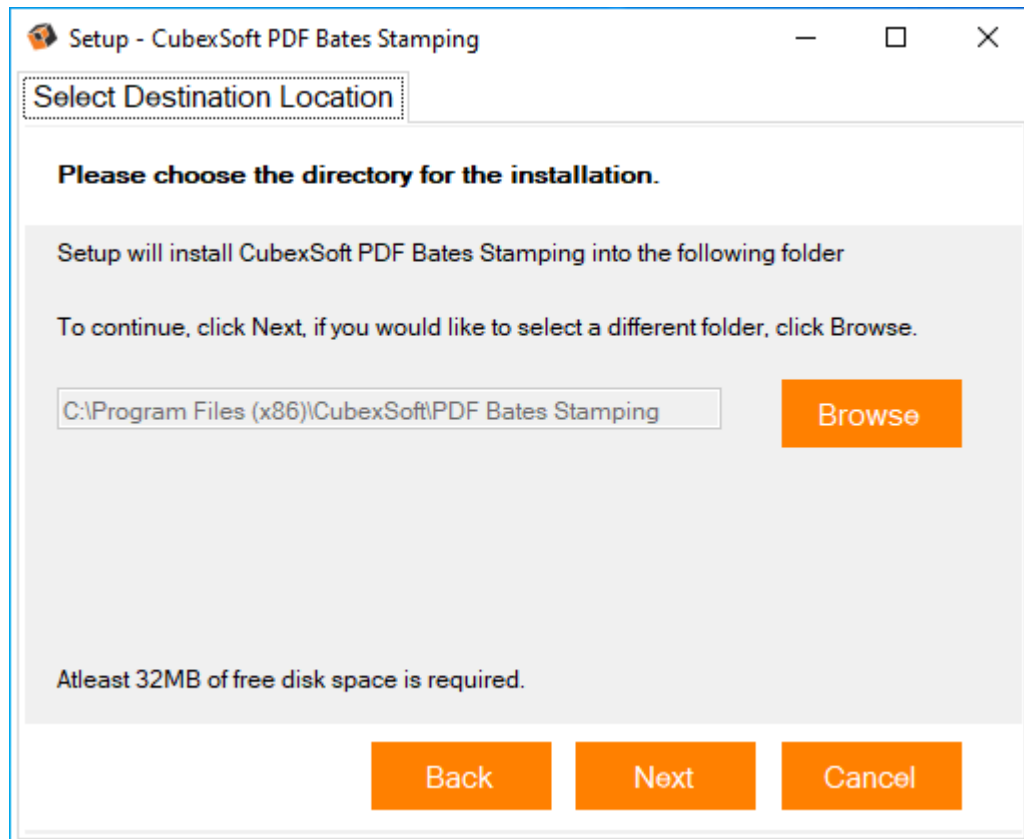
Setup - CubexSoft PDF Bates Stamping

Select Destination Location

Please choose the directory for the installation.

Setup will install CubexSoft PDF Bates Stamping into the following folder

To continue, click Next, if you would like to select a different folder, click Browse.

C:\Program Files (x86)\CubexSoft\PDF Bates Stamping

Browse

Atleast 32MB of free disk space is required.

Back

Next

Cancel